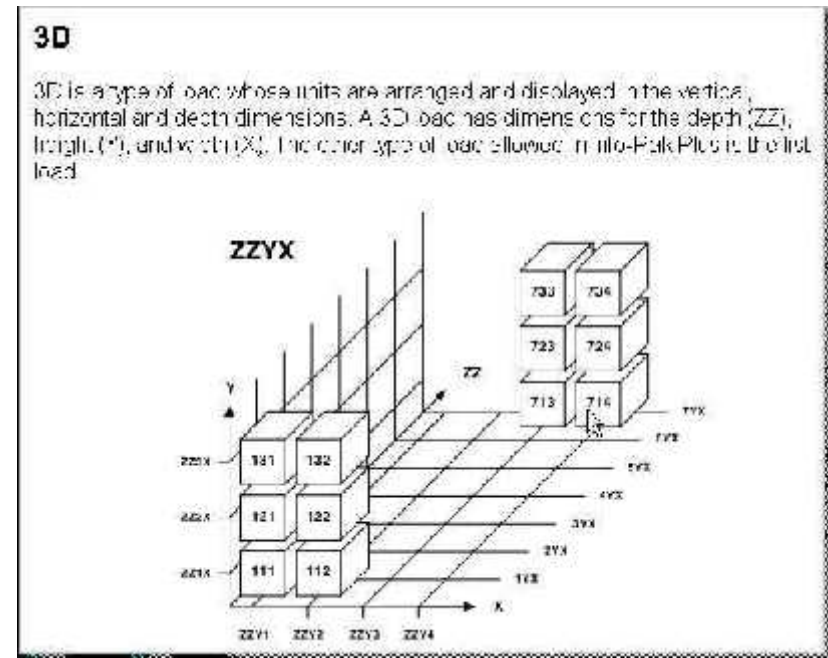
3D

3D is a type of load whose units are arranged and displayed in the vertical, horizontal and depth dimensions. A 3D load has dimensions for the depth (ZZ), height (Y), and width (X). The other type of load allowed in Info-Pak Plus is the list load.

ZZYX

Y

ZZ

X

733 734
723 724
713 714

7YX
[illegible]YX
5YX
4YX
3YX
2YX
1YX

ZZ3X 131 132
ZZ2X 121 122
ZZ1X 111 112

ZZY1 ZZY2 ZZY3 ZZY4